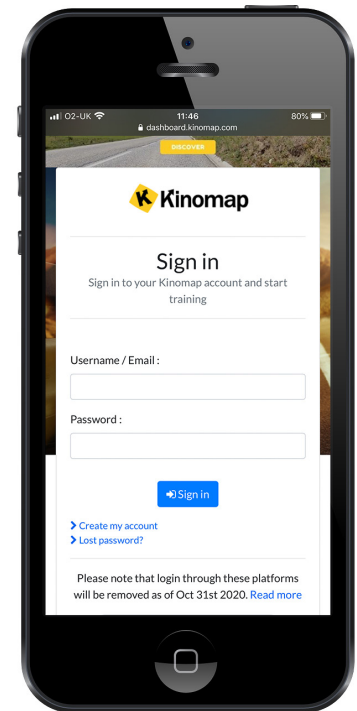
O2-UK 11:46 80%
dashboard.kinomap.com
DISCOVER

Kinomap

Sign in
Sign in to your Kinomap account and start training

Username / Email :

Password :

Sign in

Create my account
Lost password?

Please note that login through these platforms will be removed as of Oct 31st 2020. Read more